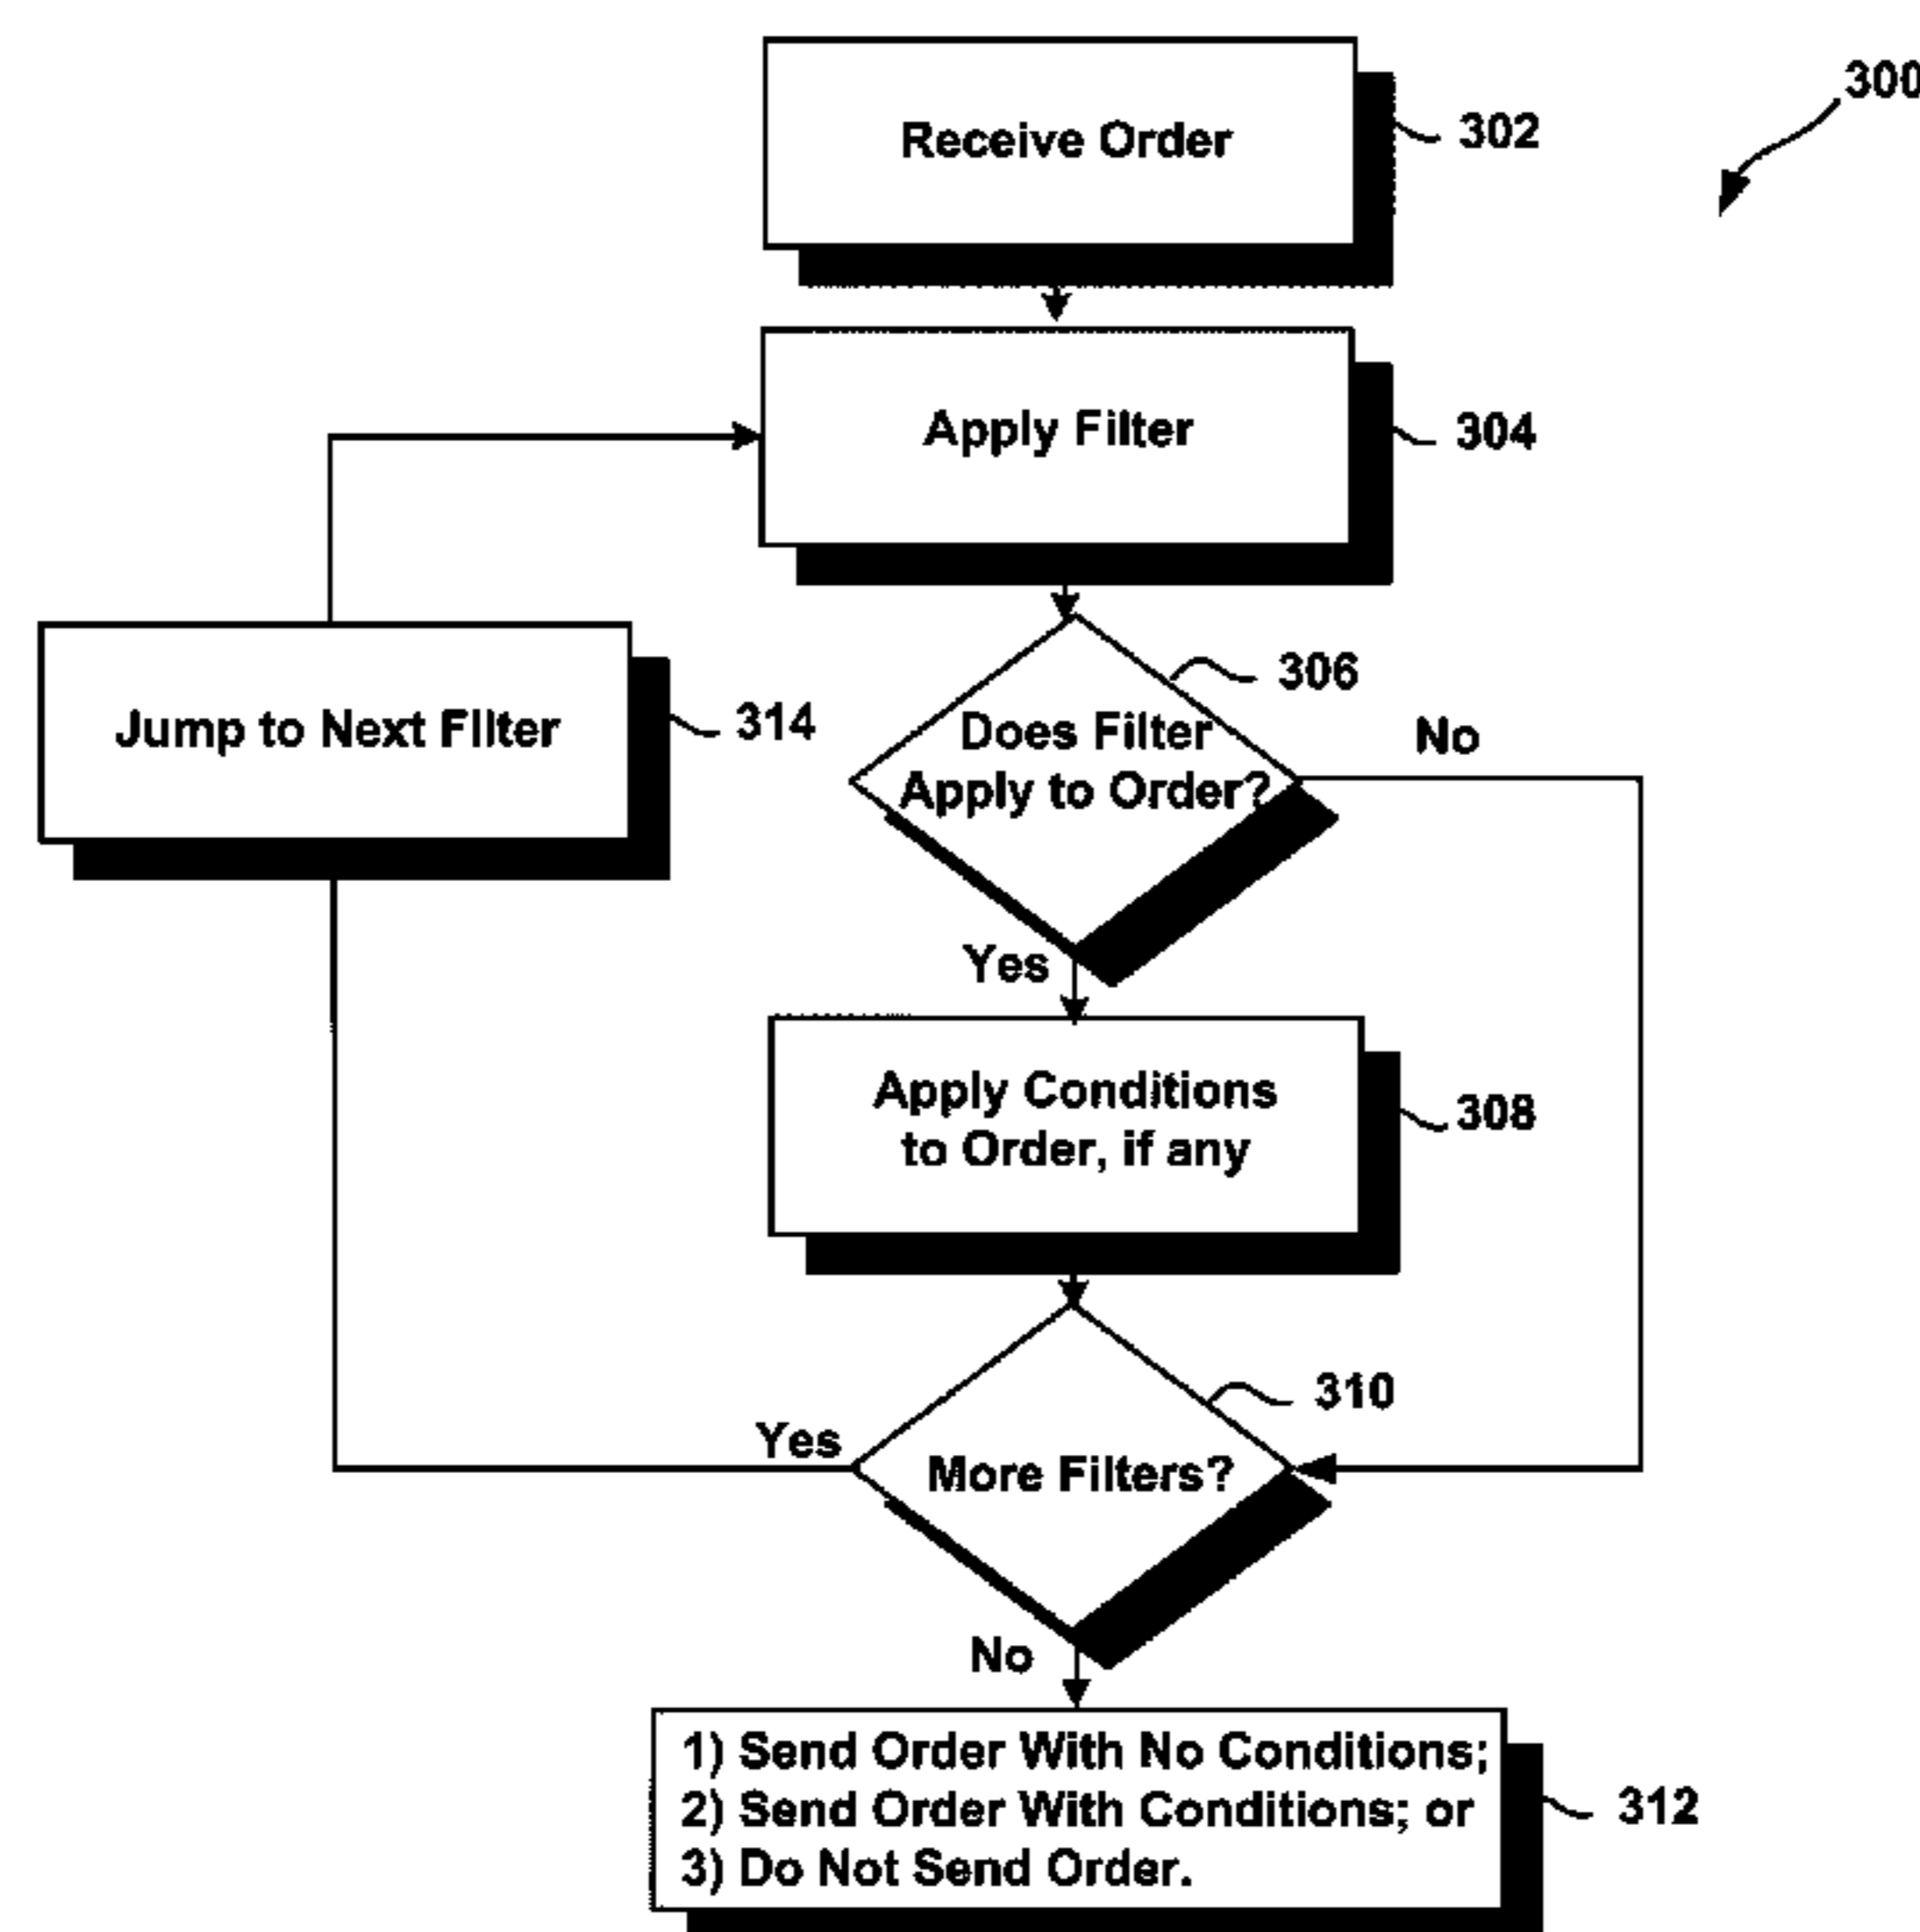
300

Receive Order

302

Apply Filter

304

Jump to Next Filter

314

306

Does Filter Apply to Order?

No

Yes

Apply Conditions to Order, if any

308

310

Yes

More Filters?

No

1) Send Order With No Conditions;
2) Send Order With Conditions; or
3) Do Not Send Order.

312